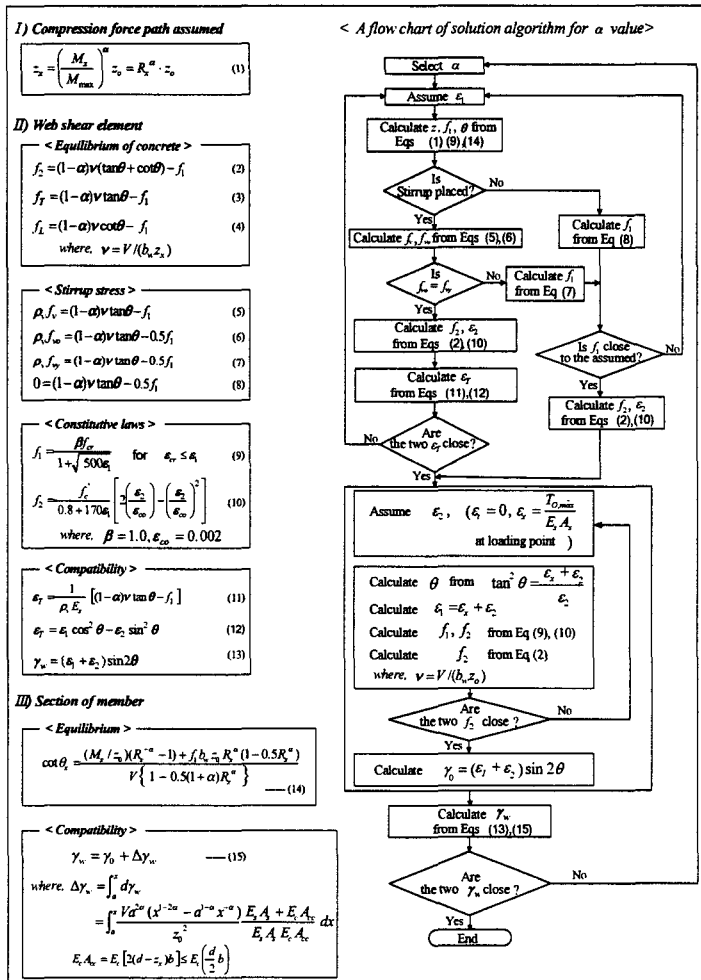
I) Compression force path assumed

$z_x = \left(\frac{M_x}{M_{max}}\right)^{\alpha} z_o = R_x^{\alpha} \cdot z_o$ (1)

II) Web shear element

< Equilibrium of concrete >

$f_2 = (1-\alpha)v(\tan\theta + \cot\theta) - f_1$ (2)

$f_T = (1-\alpha)v\tan\theta - f_1$ (3)

$f_L = (1-\alpha)v\cot\theta - f_1$ (4)

where, $v = V/(b_w z_x)$

< Stirrup stress >

$\rho_v f_v = (1-\alpha)v\tan\theta - f_1$ (5)

$\rho_v f_{vo} = (1-\alpha)v\tan\theta - 0.5f_1$ (6)

$\rho_v f_{vy} = (1-\alpha)v\tan\theta - 0.5f_1$ (7)

$0 = (1-\alpha)v\tan\theta - 0.5f_1$ (8)

< Constitutive laws >

$f_1 = \frac{\beta f_{cr}}{1+\sqrt{500\varepsilon_1}}$ for $\varepsilon_{cr} \le \varepsilon_1$ (9)

$f_2 = \frac{f_c'}{0.8+170\varepsilon_1}\left[2\left(\frac{\varepsilon_2}{\varepsilon_{co}}\right) - \left(\frac{\varepsilon_2}{\varepsilon_{co}}\right)^2\right]$ (10)

where, $\beta = 1.0, \varepsilon_{co} = 0.002$

< Compatibility >

$\varepsilon_T = \frac{1}{\rho_v E_s}\left[(1-\alpha)v\tan\theta - f_1\right]$ (11)

$\varepsilon_T = \varepsilon_1\cos^2\theta - \varepsilon_2\sin^2\theta$ (12)

$\gamma_w = (\varepsilon_1 + \varepsilon_2)\sin 2\theta$ (13)

III) Section of member

< Equilibrium >

$\cot\theta_x = \frac{(M_x/z_0)(R_x^{-\alpha}-1) + f_1 b_w z_0 R_x^{\alpha}(1-0.5R_x^{\alpha})}{V\left\{1-0.5(1+\alpha)R_x^{\alpha}\right\}}$ —— (14)

< Compatibility >

$\gamma_w = \gamma_0 + \Delta\gamma_w$ —— (15)

where, $\Delta\gamma_w = \int_a^x d\gamma_w$

$= \int_a^x \frac{Va^{2\alpha}(x^{1-2\alpha} - a^{1-\alpha}x^{-\alpha})}{z_0^2}\frac{E_s A_s + E_c A_{tc}}{E_s A_s E_c A_{tc}}dx$

$E_c A_{tc} = E_c\left[2(d-z_x)b\right] \le E_c\left(\frac{d}{2}b\right)$

< A flow chart of solution algorithm for $\alpha$ value>

Select $\alpha$

Assume $\varepsilon_1$

Calculate $z, f_1, \theta$ from Eqs (1) (9),(14)

Is Stirrup placed?

No

Yes

Calculate $f_v, f_{vo}$ from Eqs (5),(6)

Calculate $f_1$ from Eq (8)

Is $f_{vo} = f_{vy}$

No

Calculate $f_1$ from Eq (7)

Yes

Calculate $f_2, \varepsilon_2$ from Eqs (2),(10)

Is $f_1$ close to the assumed?

No

Yes

Calculate $\varepsilon_T$ from Eqs (11),(12)

Calculate $f_2, \varepsilon_2$ from Eqs (2),(10)

No

Are the two $\varepsilon_T$ close?

Yes

Assume $\varepsilon_2$, ($\varepsilon_1 = 0$, $\varepsilon_x = \frac{T_{O,max}}{E_s A_s}$ at loading point )

Calculate $\theta$ from $\tan^2\theta = \frac{\varepsilon_x + \varepsilon_2}{\varepsilon_2}$

Calculate $\varepsilon_1 = \varepsilon_x + \varepsilon_2$

Calculate $f_1, f_2$ from Eq (9), (10)

Calculate $f_2$ from Eq (2)

where, $v = V/(b_w z_o)$

Are the two $f_2$ close ?

No

Yes

Calculate $\gamma_0 = (\varepsilon_1 + \varepsilon_2)\sin 2\theta$

Calculate $\gamma_w$ from Eqs (13),(15)

Are the two $\gamma_w$ close ?

No

Yes

End